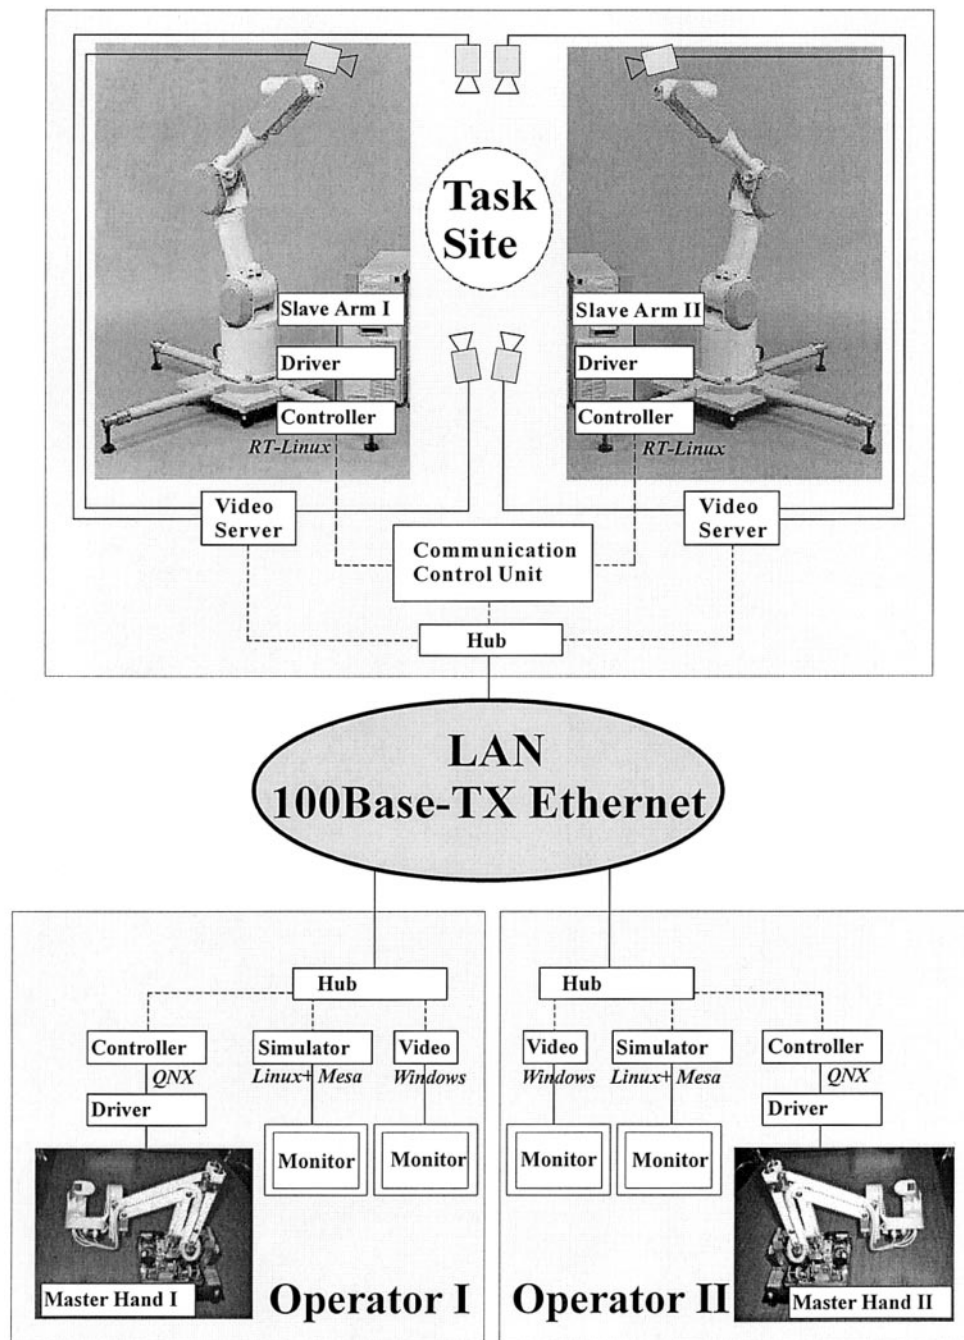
Task Site

Slave Arm I
Driver
Controller
RT-Linux

Slave Arm II
Driver
Controller
RT-Linux

Video Server

Video Server

Communication Control Unit

Hub

LAN
100Base-TX Ethernet

Hub
Controller
QNX
Driver
Simulator
Linux+ Mesa
Video
Windows
Monitor
Monitor
Master Hand I
Operator I

Hub
Video
Windows
Simulator
Linux+ Mesa
Controller
QNX
Driver
Monitor
Monitor
Master Hand II
Operator II